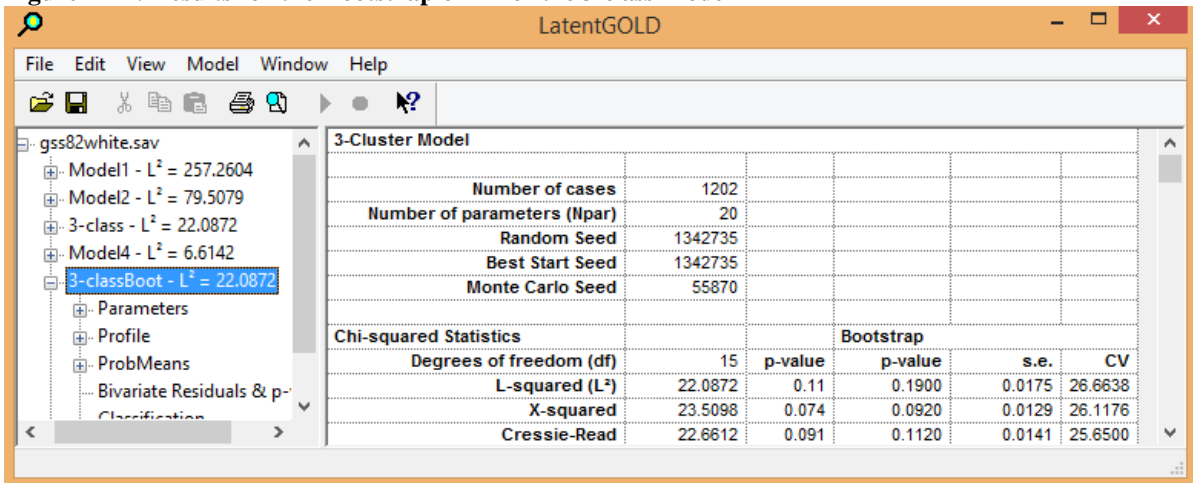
LatentGOLD

File Edit View Model Window Help

gss82white.sav
Model1 - L² = 257.2604
Model2 - L² = 79.5079
3-class - L² = 22.0872
Model4 - L² = 6.6142
3-classBoot - L² = 22.0872
Parameters
Profile
ProbMeans
Bivariate Residuals & p-
Classification

3-Cluster Model

| | | | | | |
|---|---|---|---|---|---|
| Number of cases | 1202 | | | | |
| Number of parameters (Npar) | 20 | | | | |
| Random Seed | 1342735 | | | | |
| Best Start Seed | 1342735 | | | | |
| Monte Carlo Seed | 55870 | | | | |
| | | | | | |
| Chi-squared Statistics | | | Bootstrap | | |
| Degrees of freedom (df) | 15 | p-value | p-value | s.e. | CV |
| L-squared (L²) | 22.0872 | 0.11 | 0.1900 | 0.0175 | 26.6638 |
| X-squared | 23.5098 | 0.074 | 0.0920 | 0.0129 | 26.1176 |
| Cressie-Read | 22.6612 | 0.091 | 0.1120 | 0.0141 | 25.6500 |